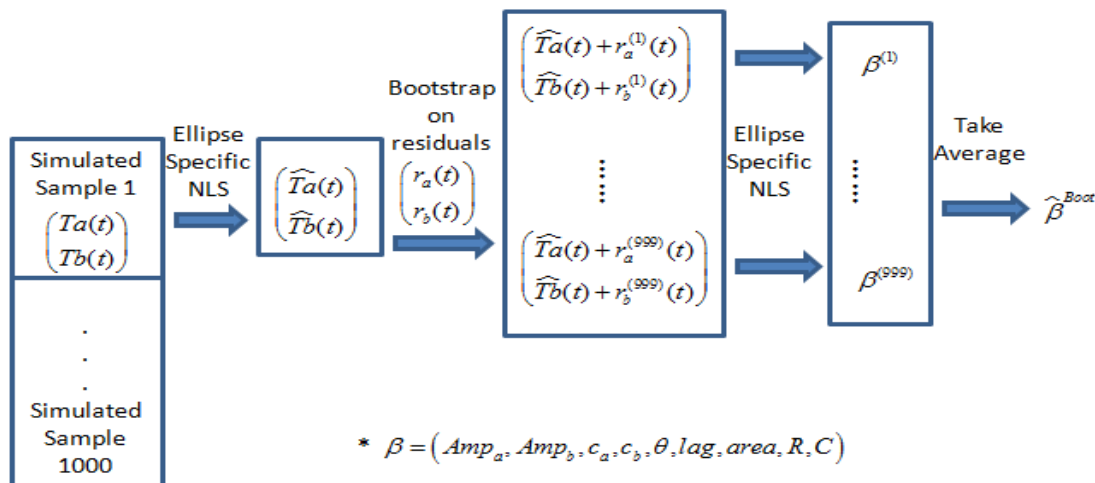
Simulated Sample 1

$\begin{pmatrix} Ta(t) \\ Tb(t) \end{pmatrix}$

.
.
.

Simulated Sample 1000

Ellipse Specific NLS

$\begin{pmatrix} \widehat{Ta}(t) \\ \widehat{Tb}(t) \end{pmatrix}$

Bootstrap on residuals

$\begin{pmatrix} r_a(t) \\ r_b(t) \end{pmatrix}$

$\begin{pmatrix} \widehat{Ta}(t)+r_a^{(1)}(t) \\ \widehat{Tb}(t)+r_b^{(1)}(t) \end{pmatrix}$

$\vdots$

$\begin{pmatrix} \widehat{Ta}(t)+r_a^{(999)}(t) \\ \widehat{Tb}(t)+r_b^{(999)}(t) \end{pmatrix}$

Ellipse Specific NLS

$\beta^{(1)}$

$\vdots$

$\beta^{(999)}$

Take Average

$\widehat{\beta}^{Boot}$

* $\beta = \left(Amp_a, Amp_b, c_a, c_b, \theta, lag, area, R, C\right)$